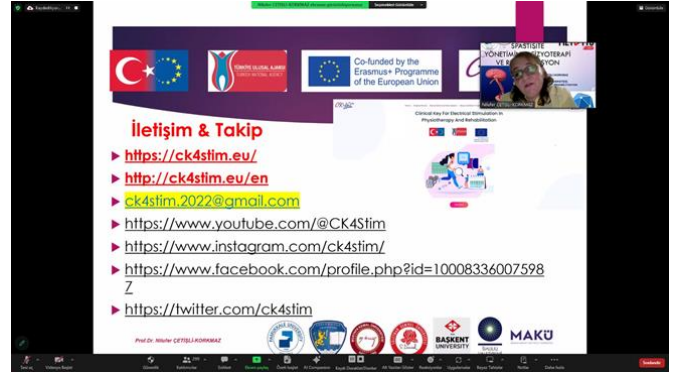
Co-funded by the Erasmus+ Programme of the European Union

TÜRKİYE ULUSAL AJANSI
TURKISH NATIONAL AGENCY

SPASTİSİTE YÖNETİMİ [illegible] FİZYOTERAPİ VE R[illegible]YON

Clinical Key For Electrical Stimulation In Physiotherapy And Rehabilitation

İletişim & Takip

https://ck4stim.eu/

http://ck4stim.eu/en

ck4stim.2022@gmail.com

https://www.youtube.com/@CK4Stim

https://www.instagram.com/ck4stim/

https://www.facebook.com/profile.php?id=100083360075987

https://twitter.com/ck4stim

Prof.Dr. Nilüfer ÇETİŞLİ KORKMAZ

BAŞKENT UNIVERSITY

MAKÜ

Sonlandır